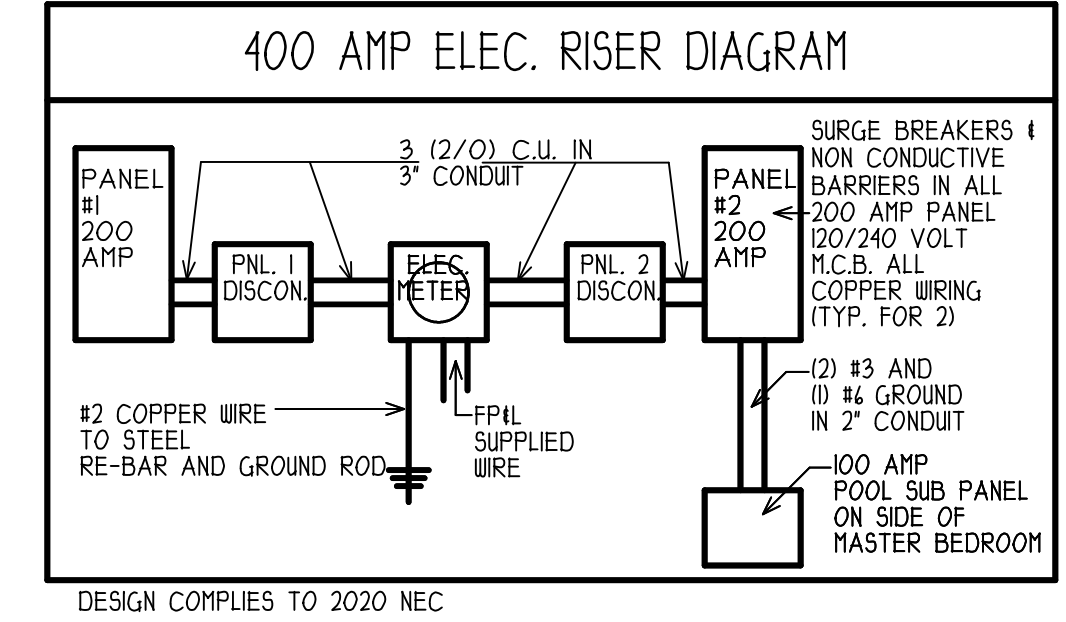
400 AMP ELEC. RISER DIAGRAM

3 (2/0) C.U. IN
3" CONDUIT

PANEL
#1
200
AMP

PNL. 1
DISCON.

ELEC.
METER

PNL. 2
DISCON.

PANEL
#2
200
AMP

SURGE BREAKERS &
NON CONDUCTIVE
BARRIERS IN ALL
200 AMP PANEL
120/240 VOLT
M.C.B. ALL
COPPER WIRING
(TYP. FOR 2)

(2) #3 AND
(1) #6 GROUND
IN 2" CONDUIT

#2 COPPER WIRE
TO STEEL
RE-BAR AND GROUND ROD

FP&L
SUPPLIED
WIRE

100 AMP
POOL SUB PANEL
ON SIDE OF
MASTER BEDROOM

DESIGN COMPLIES TO 2020 NEC